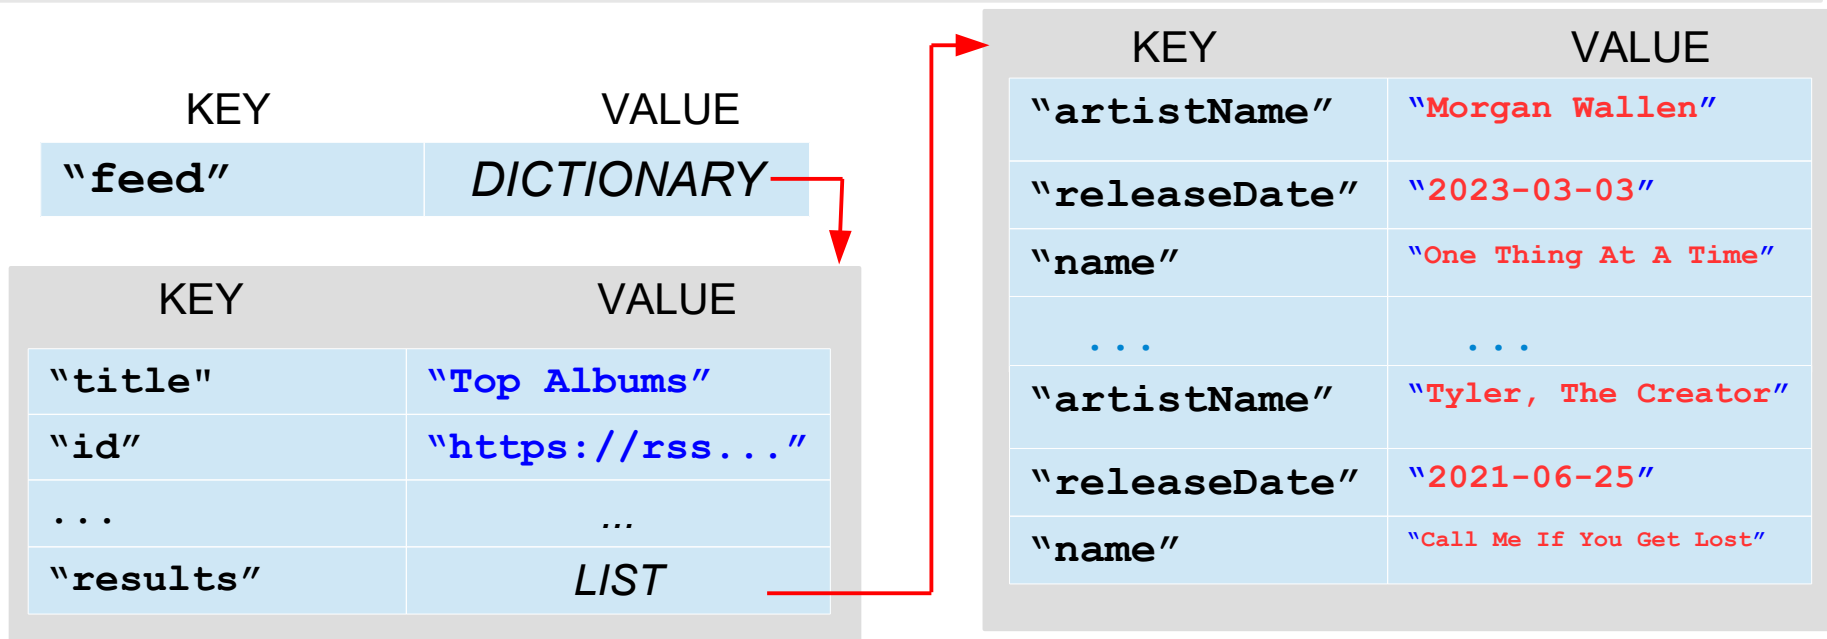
| KEY | VALUE |
|---|---|
| “feed” | DICTIONARY |

| KEY | VALUE |
|---|---|
| “title" | “Top Albums” |
| “id” | “https://rss...” |
| ... | ... |
| “results” | LIST |

| KEY | VALUE |
|---|---|
| “artistName” | “Morgan Wallen” |
| “releaseDate” | “2023-03-03” |
| “name” | “One Thing At A Time” |
| ... | ... |
| “artistName” | “Tyler, The Creator” |
| “releaseDate” | “2021-06-25” |
| “name” | “Call Me If You Get Lost” |